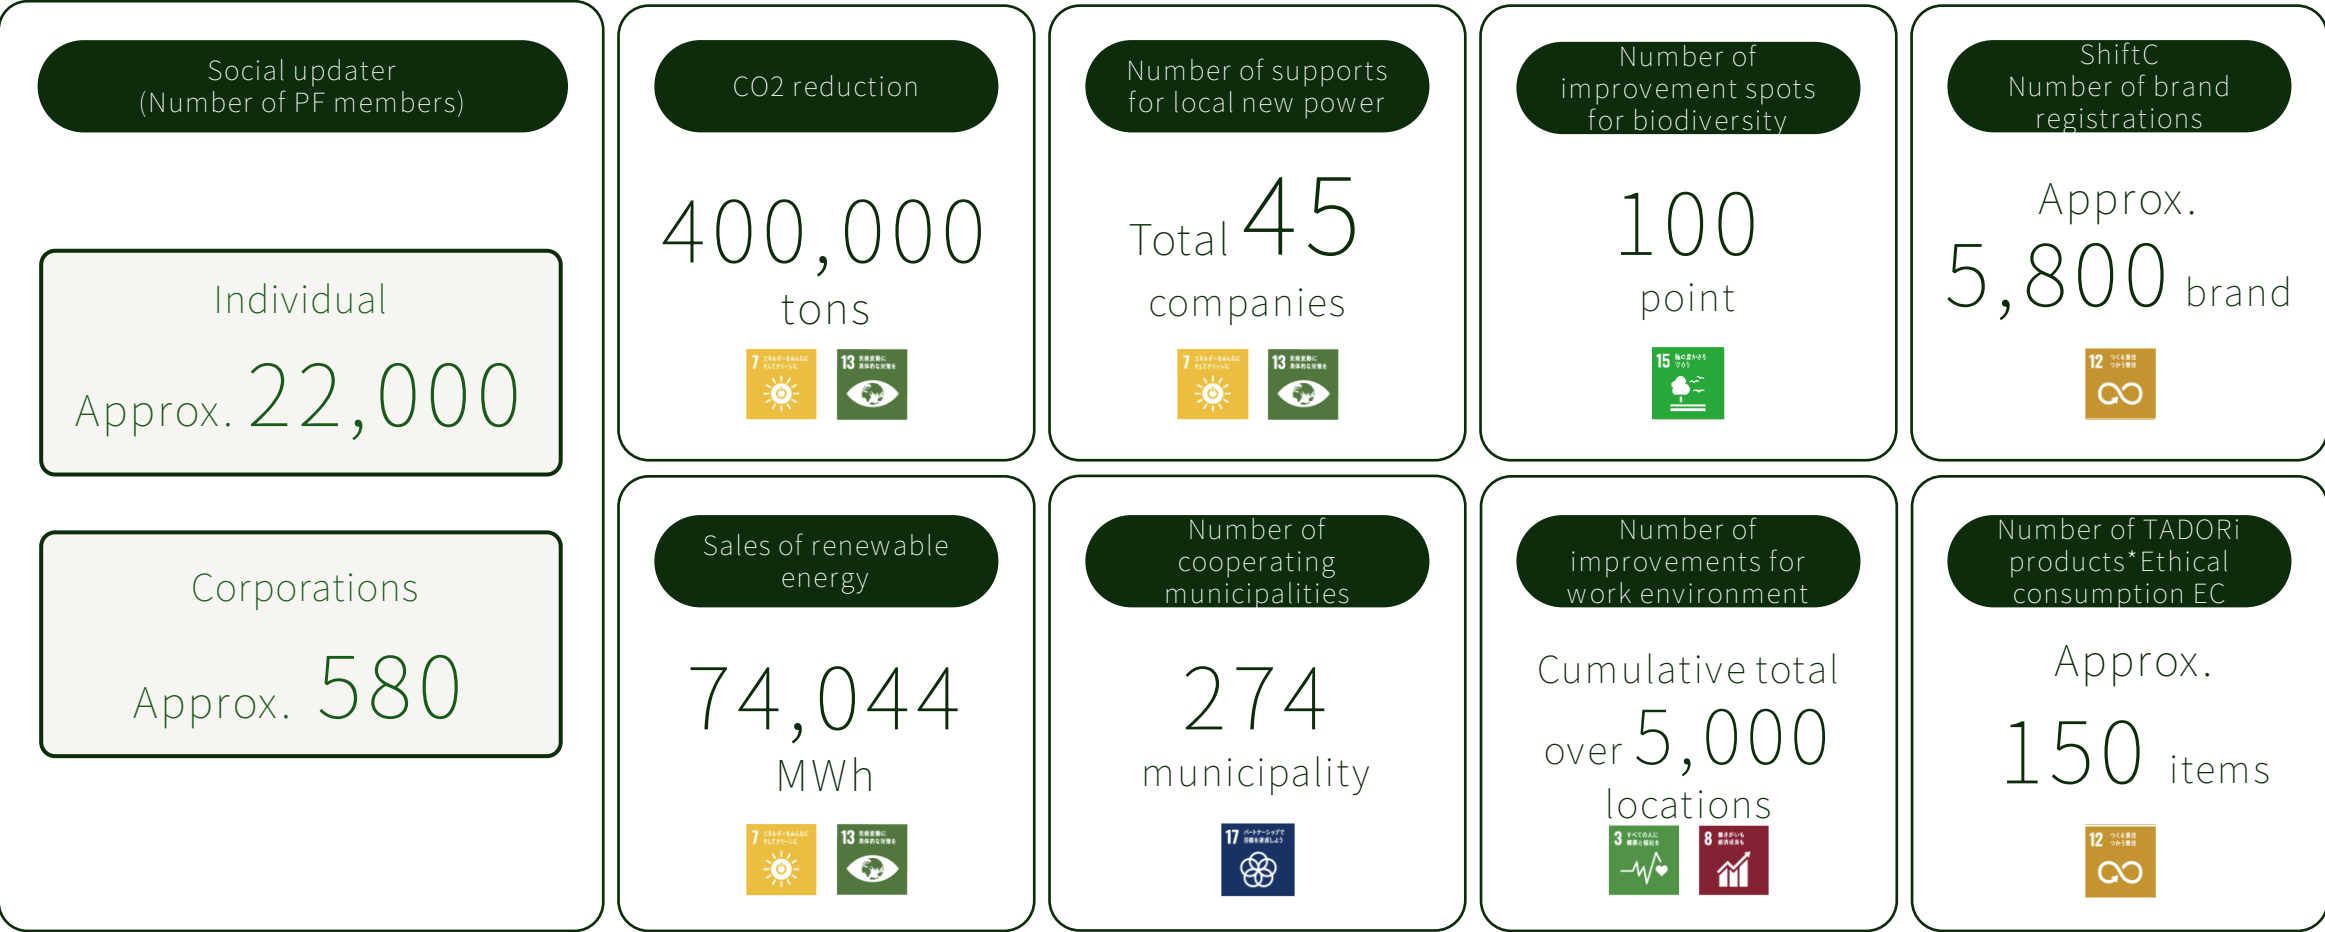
Social updater
(Number of PF members)

Individual
Approx. 22,000

Corporations
Approx. 580

CO2 reduction
400,000
tons
7
13

Number of supports for local new power
Total 45
companies
7
13

Number of improvement spots for biodiversity
100
point
15

ShiftC
Number of brand registrations
Approx.
5,800 brand
12

Sales of renewable energy
74,044
MWh
7
13

Number of cooperating municipalities
274
municipality
17

Number of improvements for work environment
Cumulative total
over 5,000
locations
3
8

Number of TADORi products*Ethical consumption EC
Approx.
150 items
12